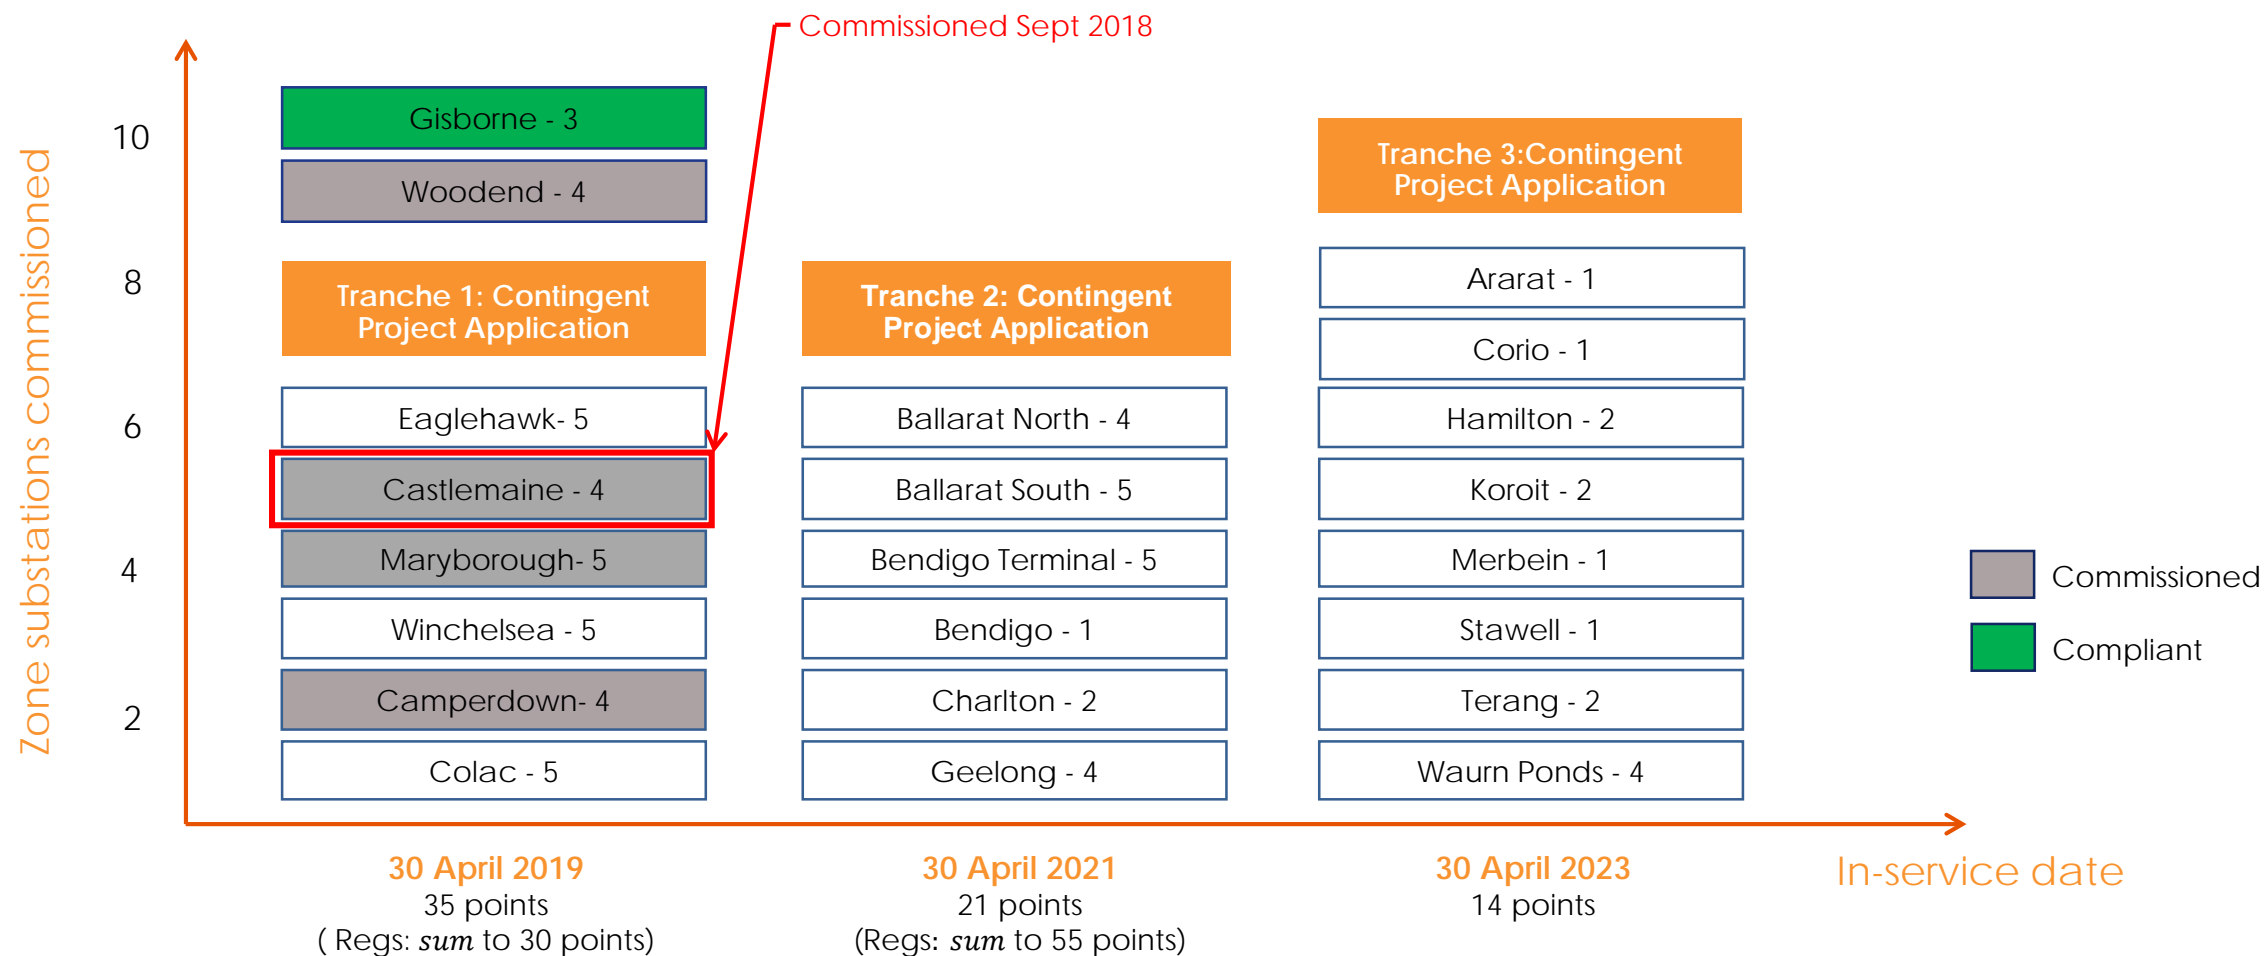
Commissioned Sept 2018

Zone substations commissioned

10
8
6
4
2

Gisborne - 3
Woodend - 4
Tranche 1: Contingent Project Application
Eaglehawk- 5
Castlemaine - 4
Maryborough- 5
Winchelsea - 5
Camperdown- 4
Colac - 5

Tranche 2: Contingent Project Application
Ballarat North - 4
Ballarat South - 5
Bendigo Terminal - 5
Bendigo - 1
Charlton - 2
Geelong - 4

Tranche 3:Contingent Project Application
Ararat - 1
Corio - 1
Hamilton - 2
Koroit - 2
Merbein - 1
Stawell - 1
Terang - 2
Waurn Ponds - 4

Commissioned
Compliant

30 April 2019
35 points
( Regs: $sum$ to 30 points)

30 April 2021
21 points
(Regs: $sum$ to 55 points)

30 April 2023
14 points

In-service date